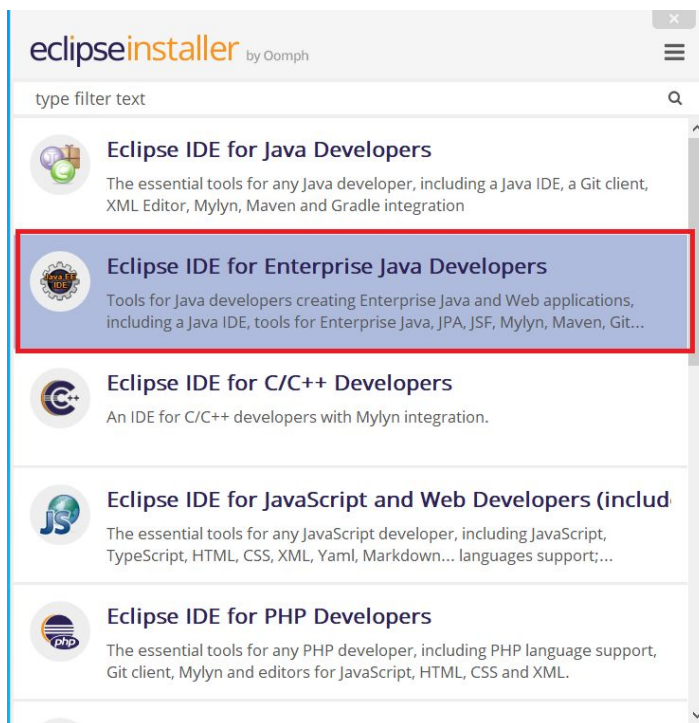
eclipseinstaller by Oomph

type filter text

Eclipse IDE for Java Developers
The essential tools for any Java developer, including a Java IDE, a Git client, XML Editor, Mylyn, Maven and Gradle integration

Java EE IDE
Eclipse IDE for Enterprise Java Developers
Tools for Java developers creating Enterprise Java and Web applications, including a Java IDE, tools for Enterprise Java, JPA, JSF, Mylyn, Maven, Git...

Eclipse IDE for C/C++ Developers
An IDE for C/C++ developers with Mylyn integration.

JS
Eclipse IDE for JavaScript and Web Developers (includ
The essential tools for any JavaScript developer, including JavaScript, TypeScript, HTML, CSS, XML, Yaml, Markdown... languages support;...

php
Eclipse IDE for PHP Developers
The essential tools for any PHP developer, including PHP language support, Git client, Mylyn and editors for JavaScript, HTML, CSS and XML.